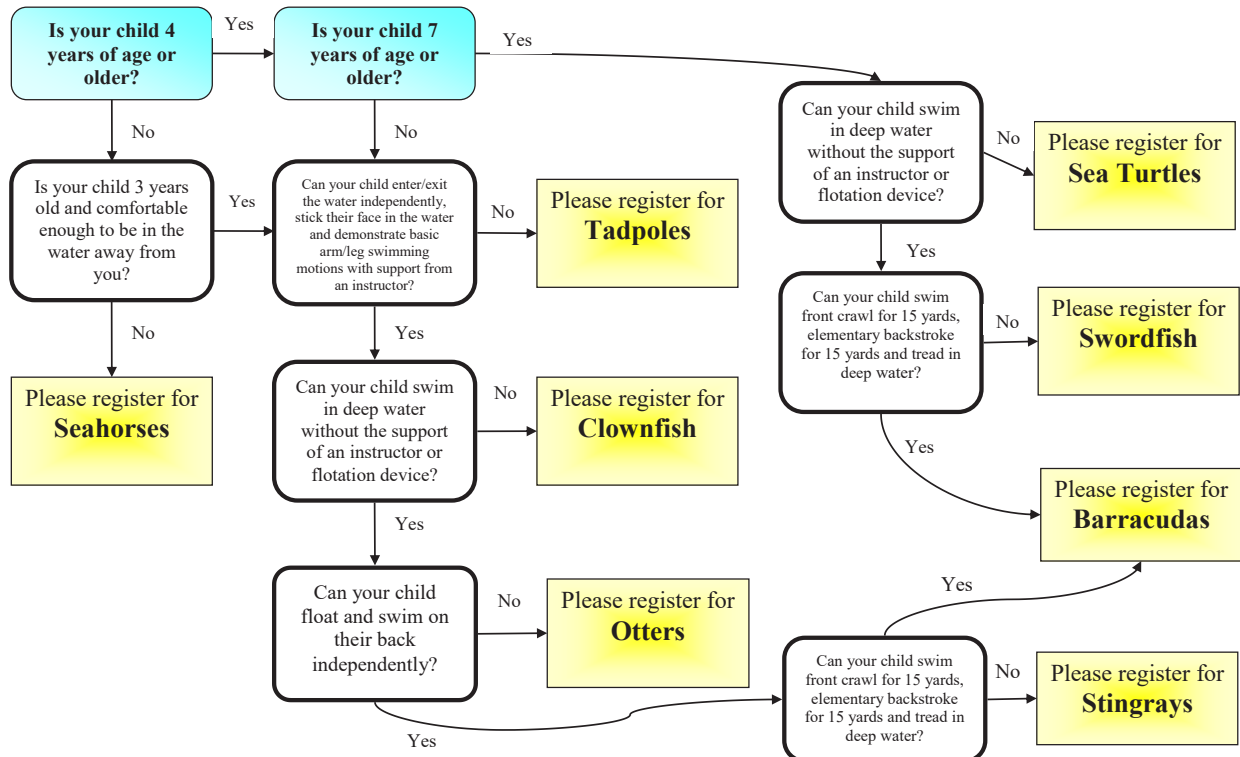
Is your child 4 years of age or older?

Yes

Is your child 7 years of age or older?

Yes

No

No

Is your child 3 years old and comfortable enough to be in the water away from you?

Yes

Can your child enter/exit the water independently, stick their face in the water and demonstrate basic arm/leg swimming motions with support from an instructor?

No

Please register for Tadpoles

Can your child swim in deep water without the support of an instructor or flotation device?

No

Please register for Sea Turtles

Yes

No

Please register for Seahorses

Yes

Can your child swim in deep water without the support of an instructor or flotation device?

No

Please register for Clownfish

Can your child swim front crawl for 15 yards, elementary backstroke for 15 yards and tread in deep water?

No

Please register for Swordfish

Yes

Please register for Barracudas

Yes

Can your child float and swim on their back independently?

No

Please register for Otters

Yes

Can your child swim front crawl for 15 yards, elementary backstroke for 15 yards and tread in deep water?

No

Please register for Stingrays

Yes